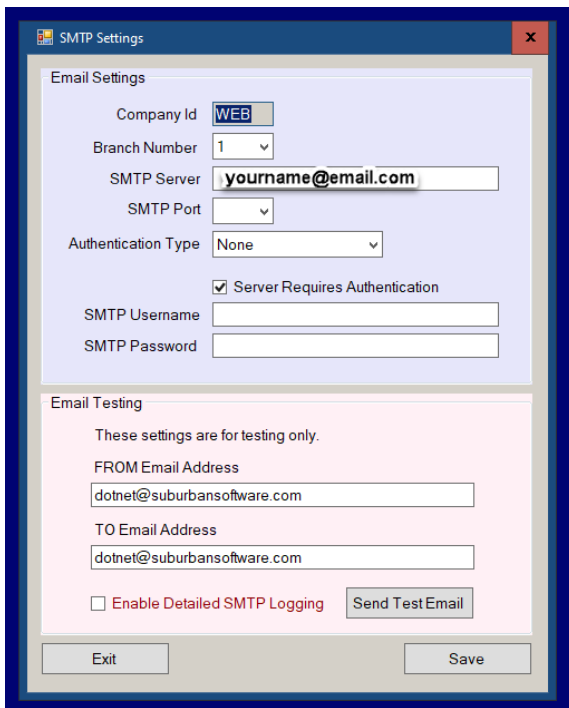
SMTP Settings
x

Email Settings

Company Id WEB

Branch Number 1

SMTP Server yourname@email.com

SMTP Port

Authentication Type None

Server Requires Authentication

SMTP Username

SMTP Password

Email Testing

These settings are for testing only.

FROM Email Address

dotnet@suburbansoftware.com

TO Email Address

dotnet@suburbansoftware.com

Enable Detailed SMTP Logging

Send Test Email

Exit

Save